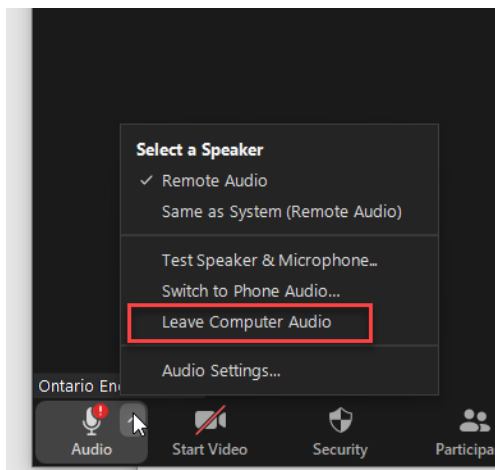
Select a Speaker
✓ Remote Audio
Same as System (Remote Audio)
Test Speaker & Microphone...
Switch to Phone Audio...
Leave Computer Audio
Audio Settings...
Ontario En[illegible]
!
Audio
Start Video
Security
Participa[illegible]